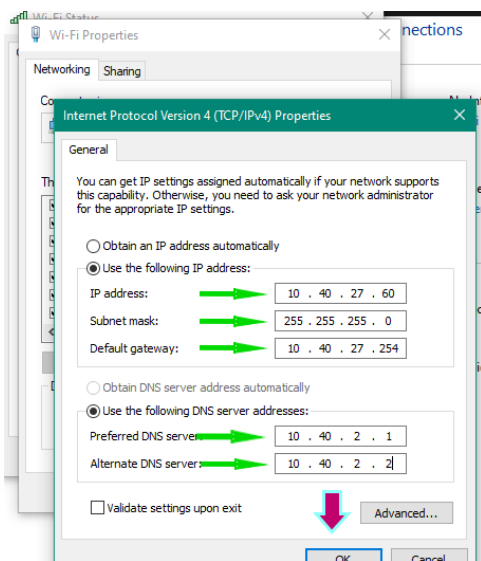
Wi-Fi Status

Wi-Fi Properties

nections

Networking

Sharing

Co

Th

D

Internet Protocol Version 4 (TCP/IPv4) Properties

General

You can get IP settings assigned automatically if your network supports this capability. Otherwise, you need to ask your network administrator for the appropriate IP settings.

Obtain an IP address automatically

Use the following IP address:

IP address: 10 . 40 . 27 . 60

Subnet mask: 255 . 255 . 255 . 0

Default gateway: 10 . 40 . 27 . 254

Obtain DNS server address automatically

Use the following DNS server addresses:

Preferred DNS server: 10 . 40 . 2 . 1

Alternate DNS server: 10 . 40 . 2 . 2

Validate settings upon exit

Advanced...

OK

Cancel